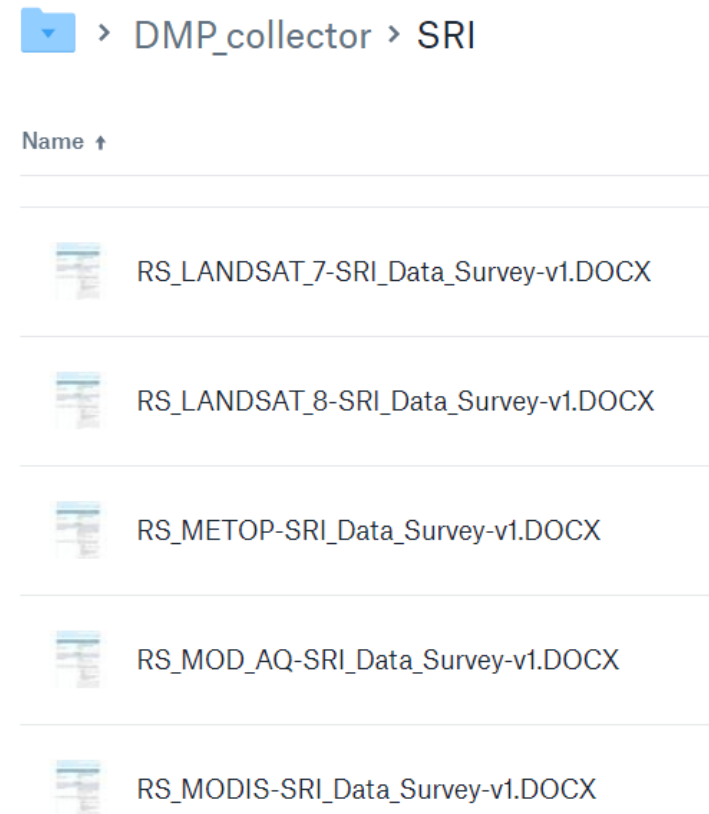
› DMP_collector › SRI

Name ↑

RS_LANDSAT_7-SRI_Data_Survey-v1.DOCX

RS_LANDSAT_8-SRI_Data_Survey-v1.DOCX

RS_METOP-SRI_Data_Survey-v1.DOCX

RS_MOD_AQ-SRI_Data_Survey-v1.DOCX

RS_MODIS-SRI_Data_Survey-v1.DOCX